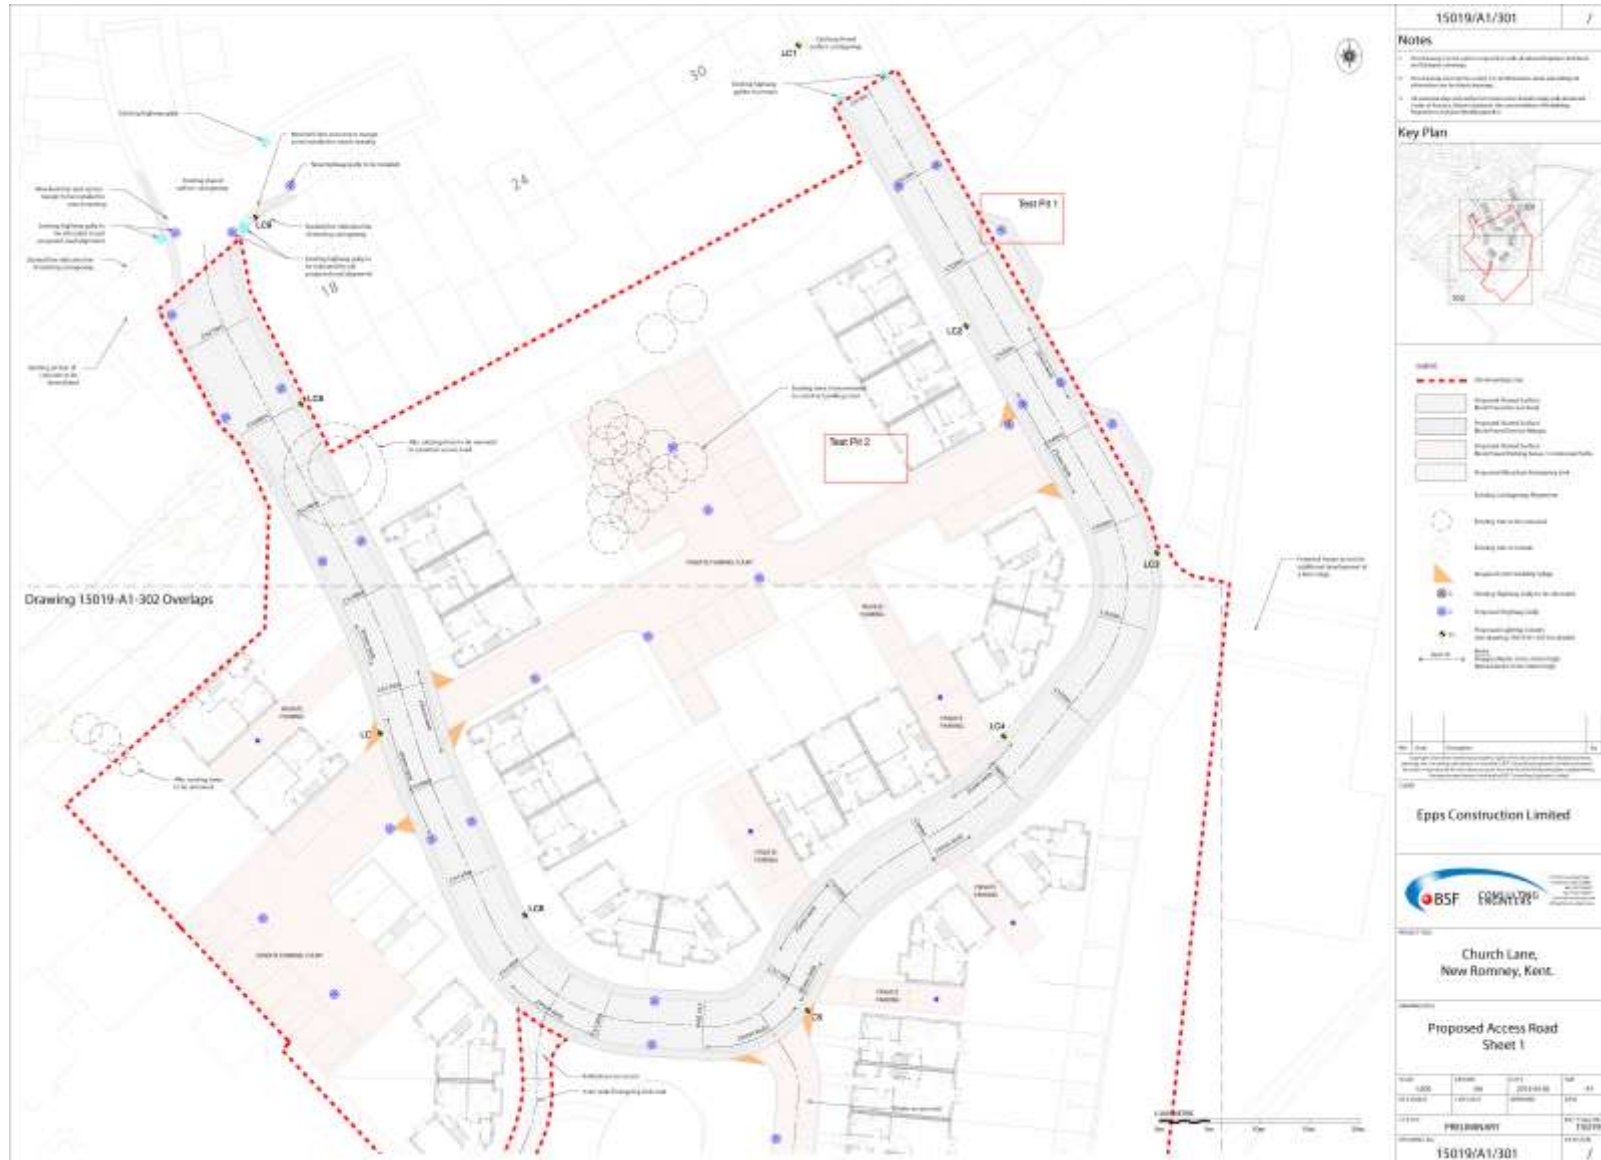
15019/A1/301

/

Notes

Key Plan

302

30

24

18

LC1

LC9

LC8

LC2

LC3

LC4

LC

LC6

C5

Test Pit 1

Test Pit 2

Drawing 15019-A1-302 Overlaps

Epps Construction Limited

BSF CONSULTING ENGINEERS

Church Lane,
New Romney, Kent.

Proposed Access Road
Sheet 1

PRELIMINARY

15019/A1/301

/